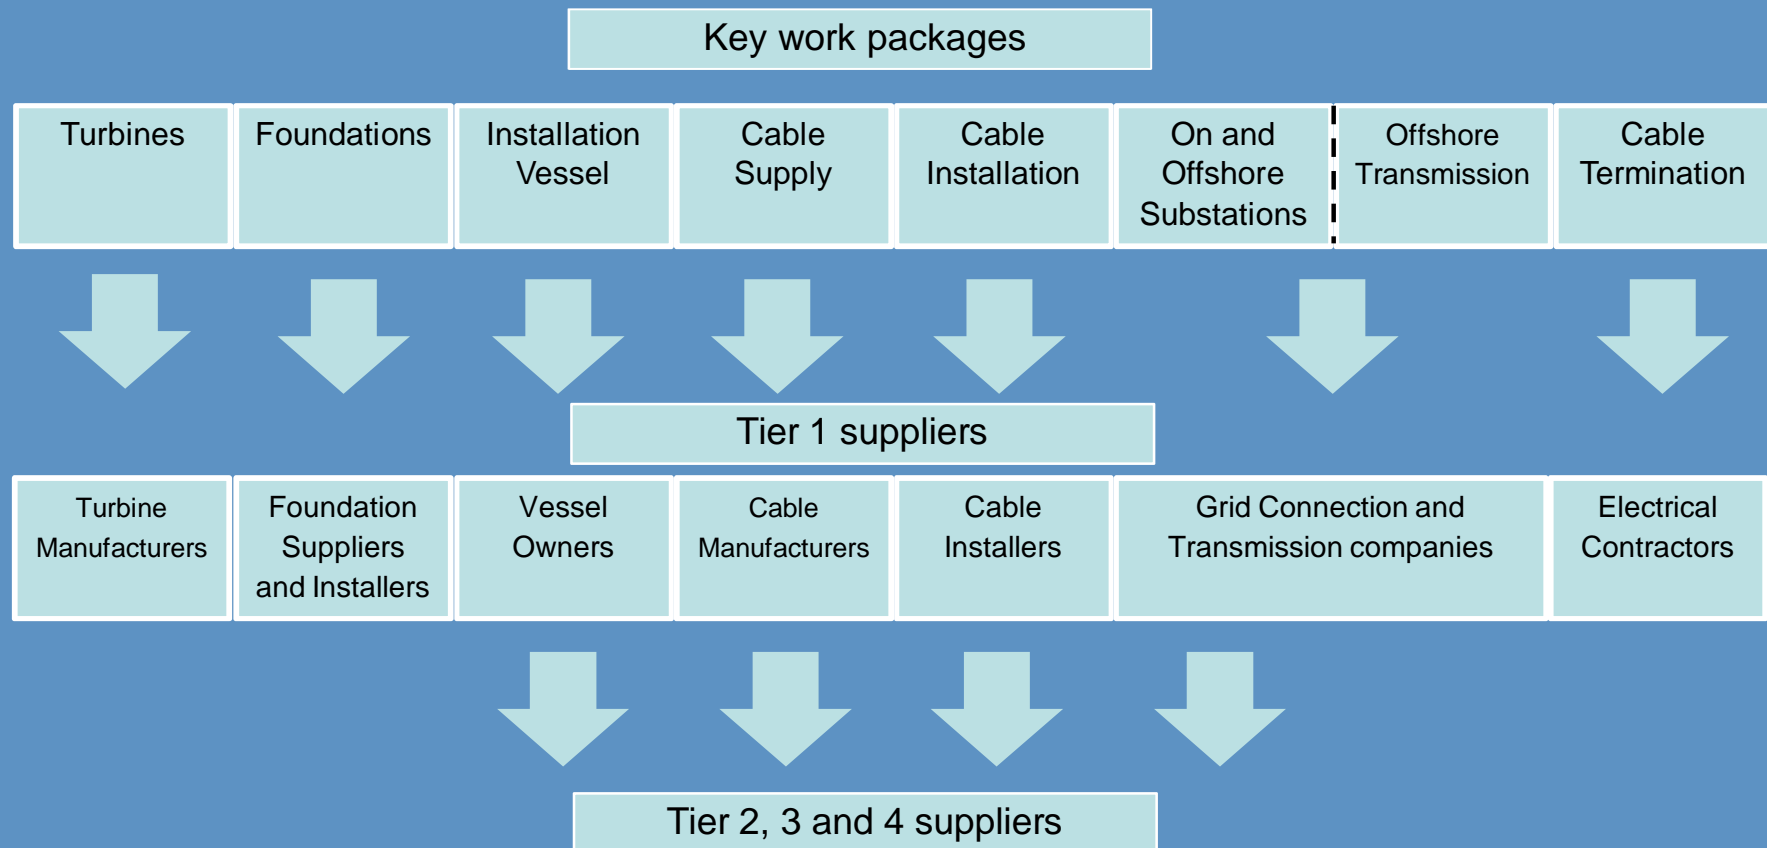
Key work packages

| Turbines | Foundations | Installation Vessel | Cable Supply | Cable Installation | On and Offshore Substations | Offshore Transmission | Cable Termination |
|---|---|---|---|---|---|---|---|

Tier 1 suppliers

| Turbine Manufacturers | Foundation Suppliers and Installers | Vessel Owners | Cable Manufacturers | Cable Installers | Grid Connection and Transmission companies | Electrical Contractors |
|---|---|---|---|---|---|---|

Tier 2, 3 and 4 suppliers